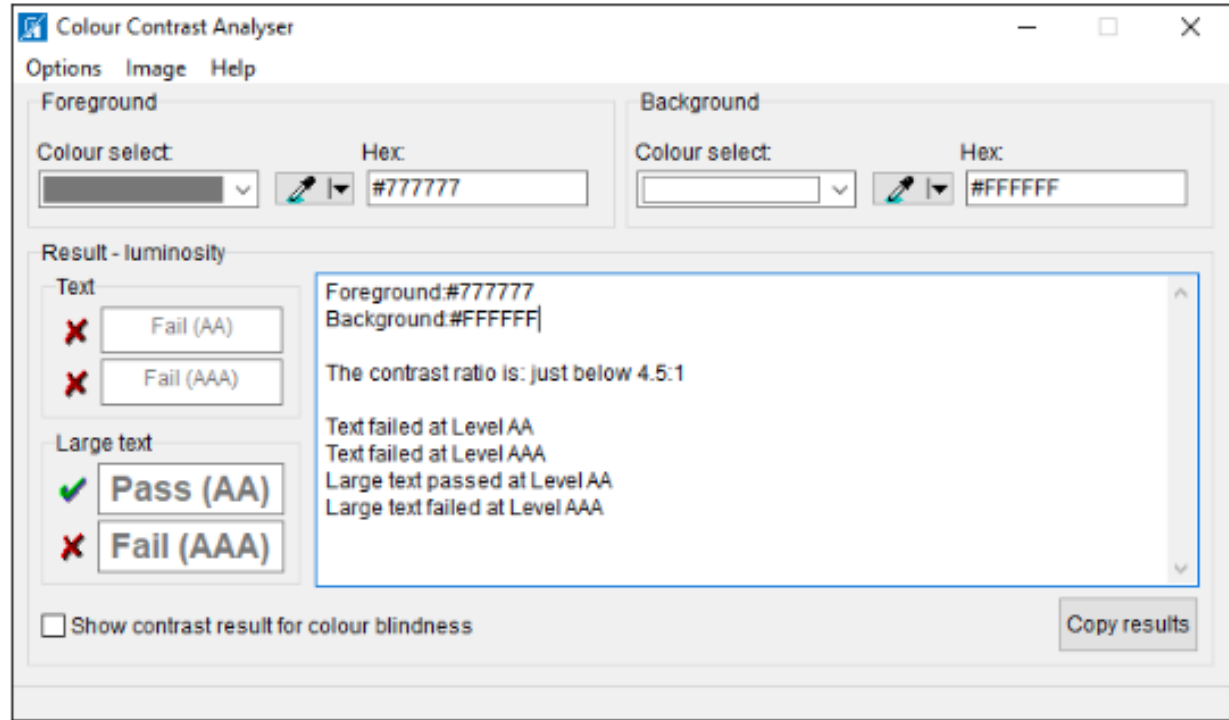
Colour Contrast Analyser

Options Image Help

Foreground

Colour select:

Hex:

#777777

Background

Colour select:

Hex:

#FFFFFF

Result - luminosity

Text

Fail (AA)

Fail (AAA)

Large text

Pass (AA)

Fail (AAA)

Foreground:#777777
Background:#FFFFFF

The contrast ratio is: just below 4.5:1

Text failed at Level AA
Text failed at Level AAA
Large text passed at Level AA
Large text failed at Level AAA

Show contrast result for colour blindness

Copy results